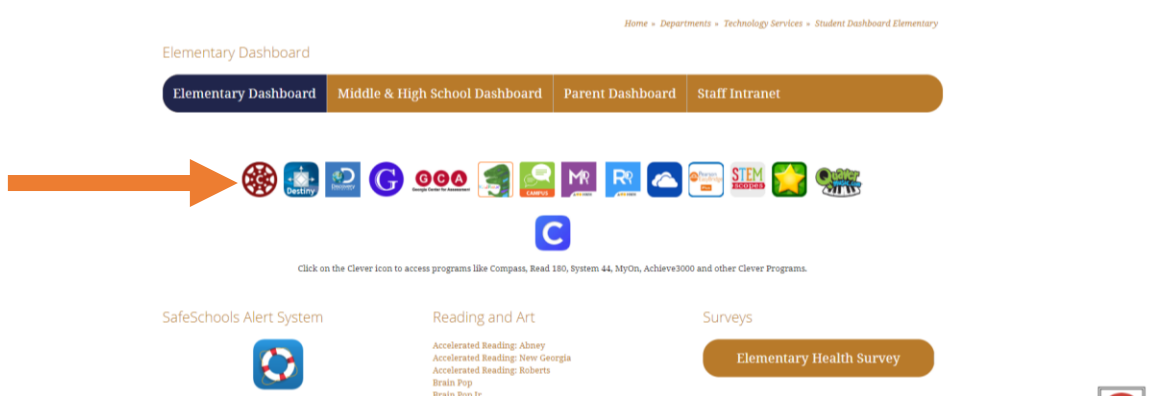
Home » Departments » Technology Services » Student Dashboard Elementary

Elementary Dashboard

Elementary Dashboard | Middle & High School Dashboard | Parent Dashboard | Staff Intranet

Destiny

G

GCA
Georgia Center for Assessment

CAMPUS

STEM SCOPES

C

Click on the Clever icon to access programs like Compass, Read 180, System 44, MyOn, Achieve3000 and other Clever Programs.

SafeSchools Alert System

Reading and Art

Accelerated Reading: Abney
Accelerated Reading: New Georgia
Accelerated Reading: Roberts
Brain Pop
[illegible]

Surveys

Elementary Health Survey